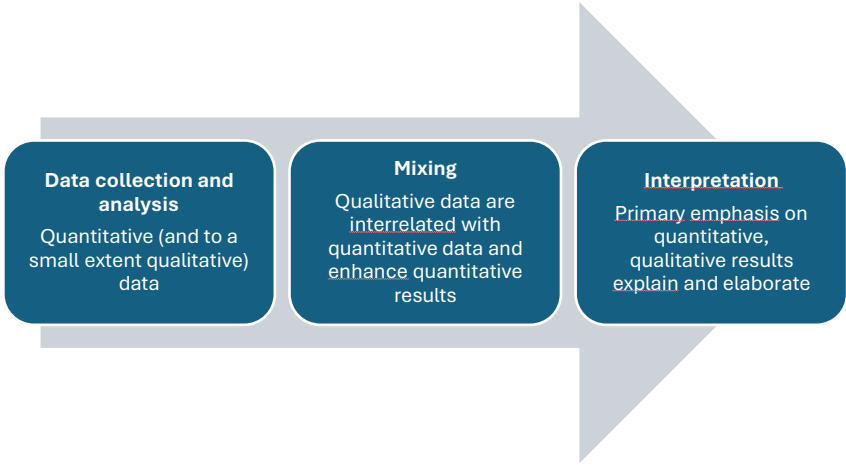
Data collection and analysis

Quantitative (and to a small extent qualitative) data

Mixing

Qualitative data are interrelated with quantitative data and enhance quantitative results

Interpretation

Primary emphasis on quantitative, qualitative results explain and elaborate